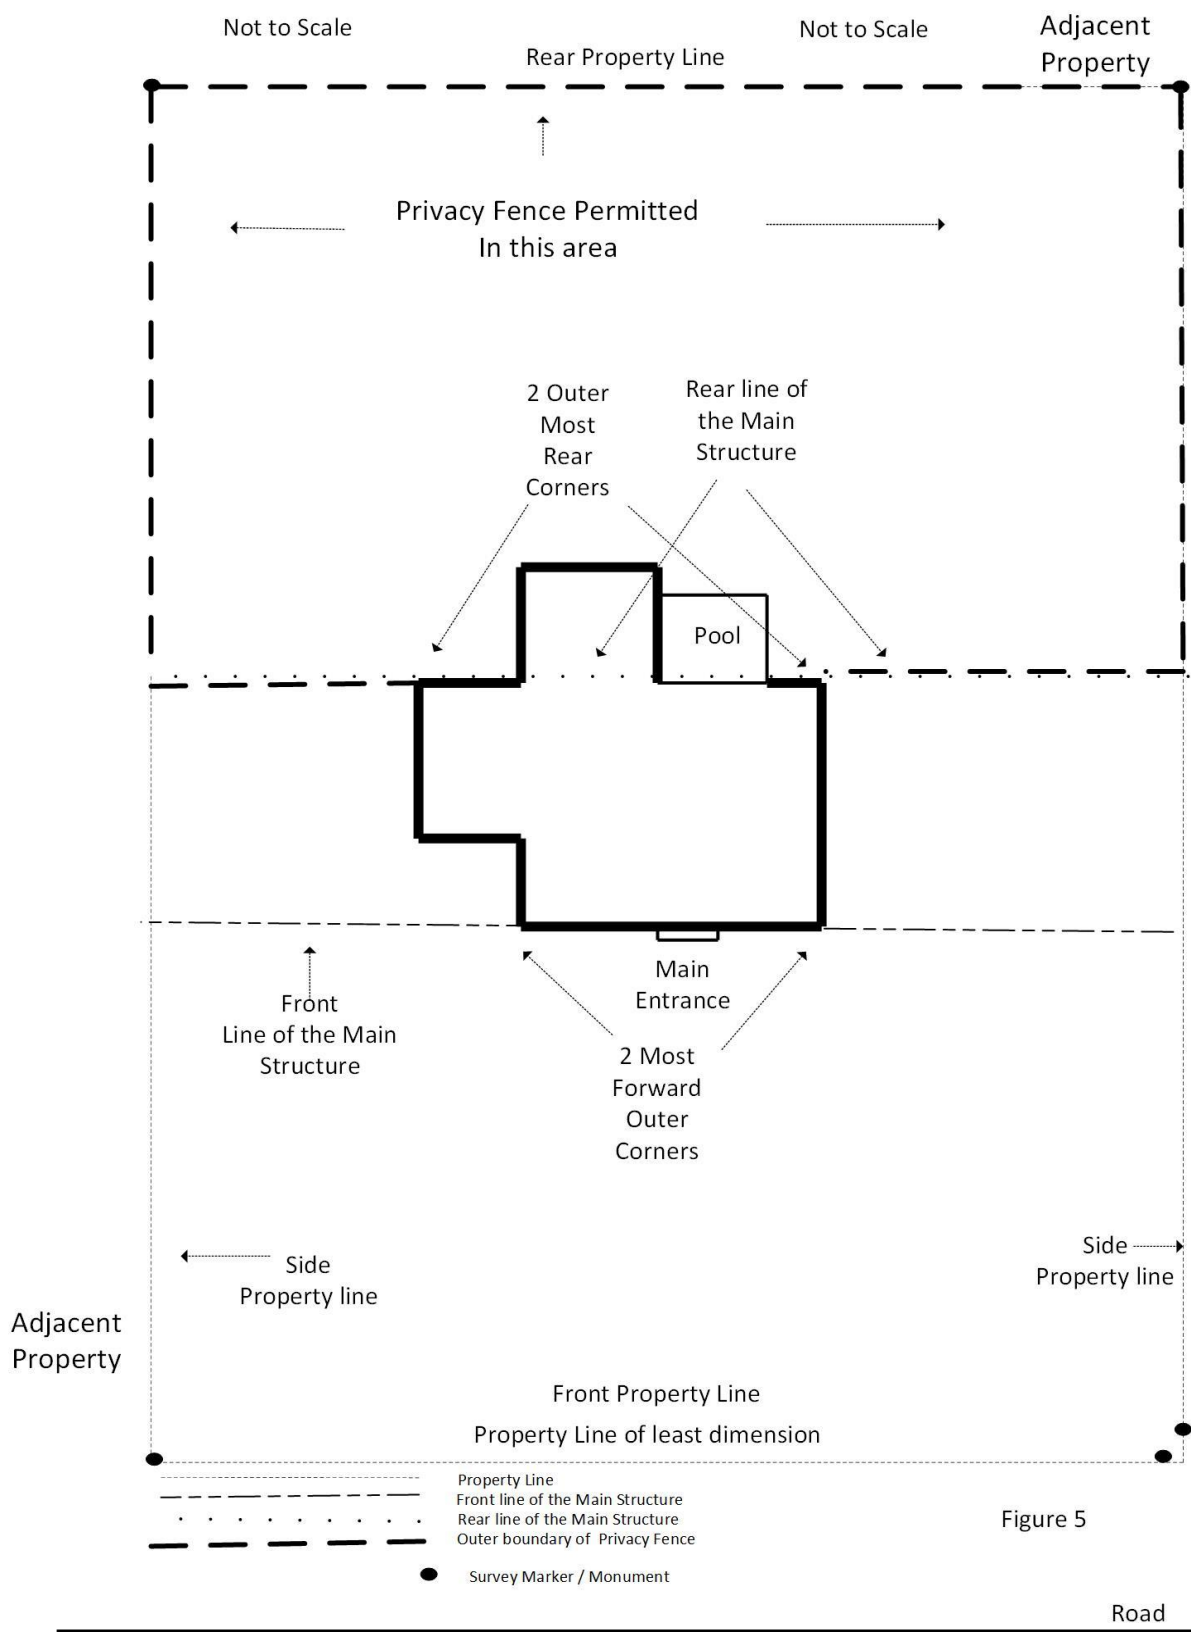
Not to Scale

Rear Property Line

Not to Scale

Adjacent Property

Privacy Fence Permitted In this area

2 Outer Most Rear Corners

Rear line of the Main Structure

Pool

Main Entrance

Front Line of the Main Structure

2 Most Forward Outer Corners

Side Property line

Side Property line

Adjacent Property

Front Property Line

Property Line of least dimension

Property Line
Front line of the Main Structure
Rear line of the Main Structure
Outer boundary of Privacy Fence

Survey Marker / Monument

Figure 5

Road